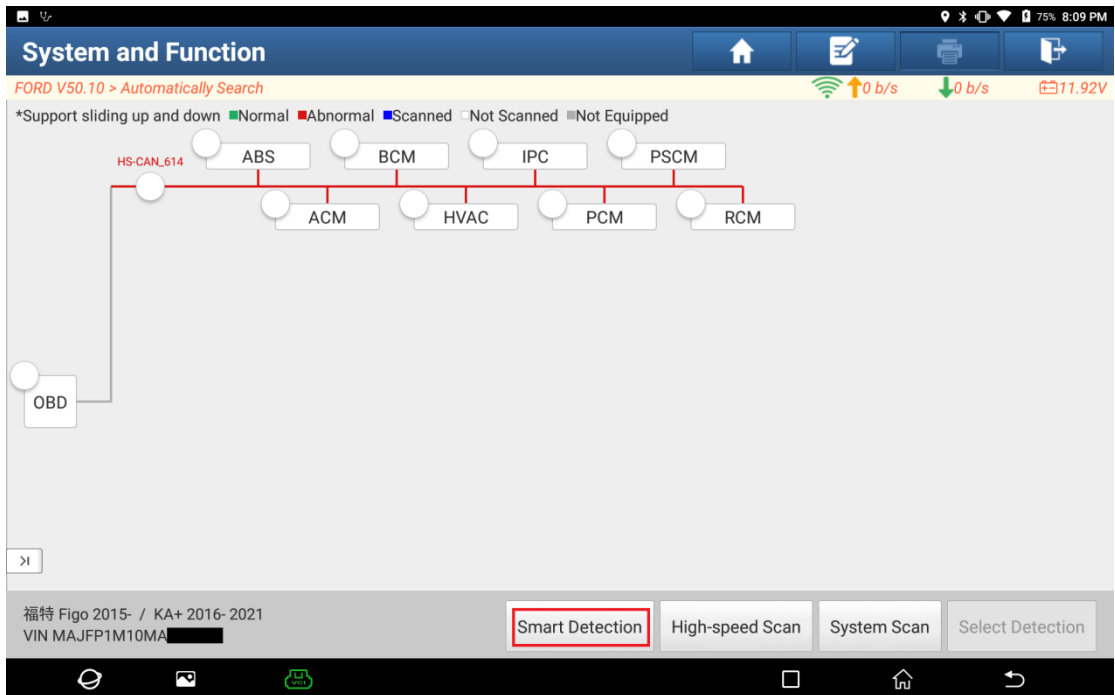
75% 8:09 PM

System and Function

FORD V50.10 > Automatically Search

0 b/s 0 b/s 11.92V

*Support sliding up and down ■Normal ■Abnormal ■Scanned □Not Scanned ■Not Equipped

HS-CAN_614

ABS BCM IPC PSCM

ACM HVAC PCM RCM

OBD

>I

福特 Figo 2015- / KA+ 2016- 2021
VIN MAJFP1M10MA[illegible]

Smart Detection High-speed Scan System Scan Select Detection

VCI